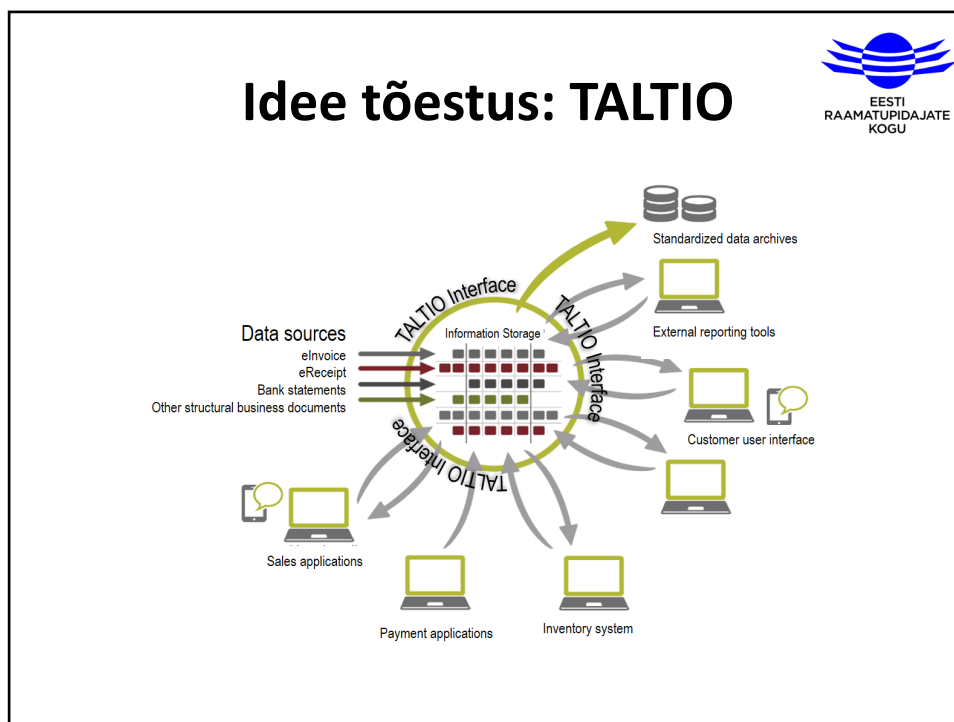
Idee tõestus: TALTIO

EESTI RAAMATUPIDAJATE KOGU

Standardized data archives

TALTIO Interface

TALTIO Interface

Information Storage

External reporting tools

Data sources
eInvoice
eReceipt
Bank statements
Other structural business documents

Customer user interface

TALTIO Interface

Sales applications

Payment applications

Inventory system